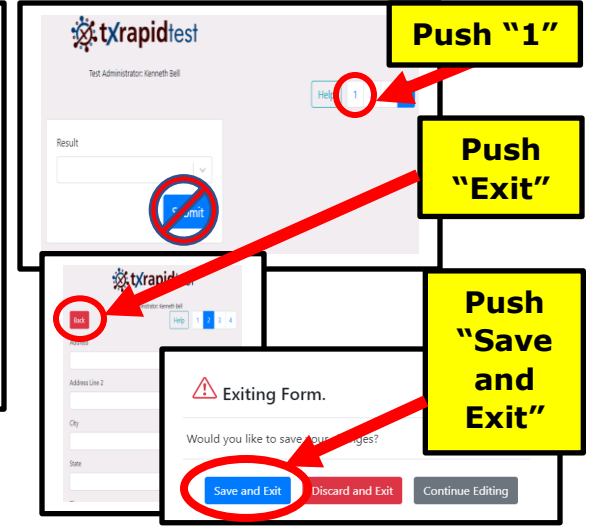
txrapidtest

Test Administrator: Kenneth Bell

Help 1

Result

Submit

Push “1”

Push “Exit”

txrapidtest

Administrator: Kenneth Bell

Back

Help 1 2 3 4

Address

Address Line 2

City

State

Push “Save and Exit”

Exiting Form.

Would you like to save your changes?

Save and Exit

Discard and Exit

Continue Editing